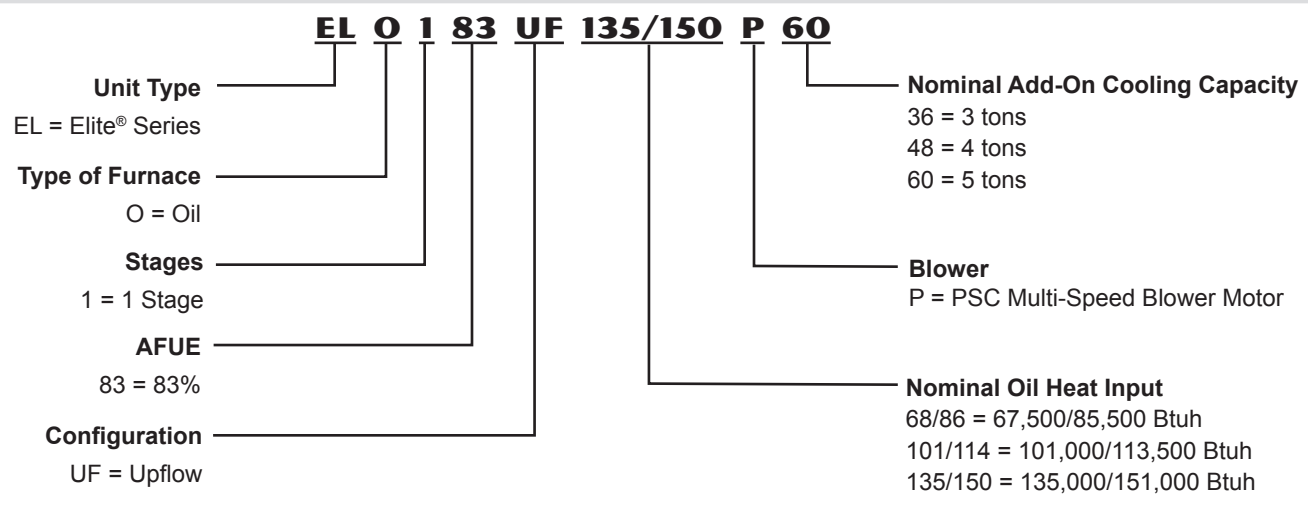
EL O 1 83 UF 135/150 P 60

Unit Type
EL = Elite® Series

Type of Furnace
O = Oil

Stages
1 = 1 Stage

AFUE
83 = 83%

Configuration
UF = Upflow

Nominal Add-On Cooling Capacity
36 = 3 tons
48 = 4 tons
60 = 5 tons

Blower
P = PSC Multi-Speed Blower Motor

Nominal Oil Heat Input
68/86 = 67,500/85,500 Btuh
101/114 = 101,000/113,500 Btuh
135/150 = 135,000/151,000 Btuh